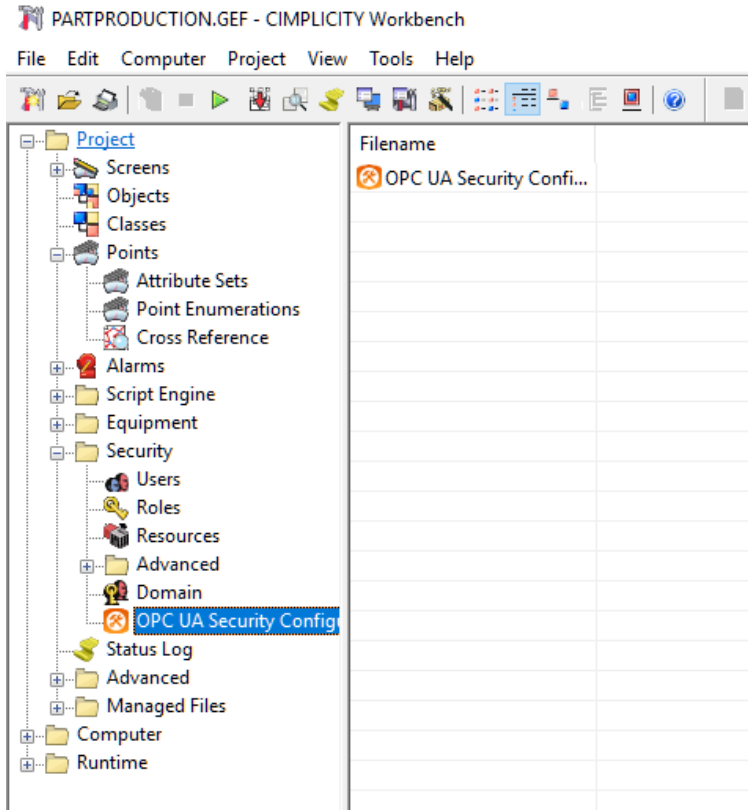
PARTPRODUCTION.GEF - CIMPLICITY Workbench

File Edit Computer Project View Tools Help

Project
Screens
Objects
Classes
Points
Attribute Sets
Point Enumerations
Cross Reference
Alarms
Script Engine
Equipment
Security
Users
Roles
Resources
Advanced
Domain
OPC UA Security Config
Status Log
Advanced
Managed Files
Computer
Runtime

Filename
OPC UA Security Confi...